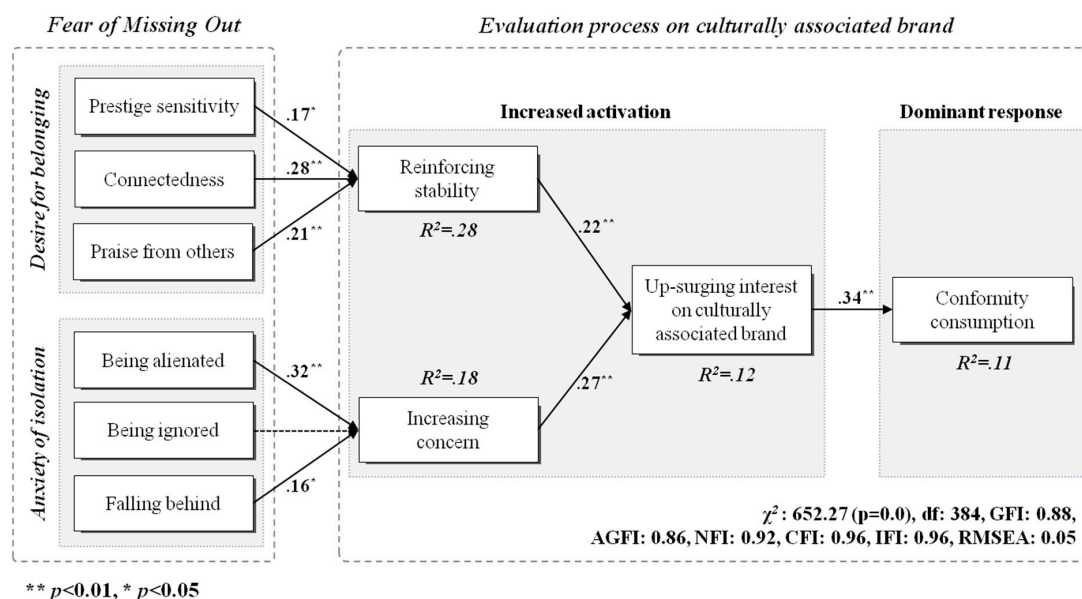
Fear of Missing Out

Evaluation process on culturally associated brand

Desire for belonging

Prestige sensitivity

Connectedness

Praise from others

Anxiety of isolation

Being alienated

Being ignored

Falling behind

$.17^{*}$

$.28^{**}$

$.21^{**}$

$.32^{**}$

$.16^{*}$

Increased activation

Reinforcing stability

$R^2=.28$

$.22^{**}$

$R^2=.18$

Increasing concern

$.27^{**}$

Up-surging interest on culturally associated brand

$R^2=.12$

$.34^{**}$

Dominant response

Conformity consumption

$R^2=.11$

$\chi^2$: 652.27 (p=0.0), df: 384, GFI: 0.88, AGFI: 0.86, NFI: 0.92, CFI: 0.96, IFI: 0.96, RMSEA: 0.05

** $p$<0.01, * $p$<0.05